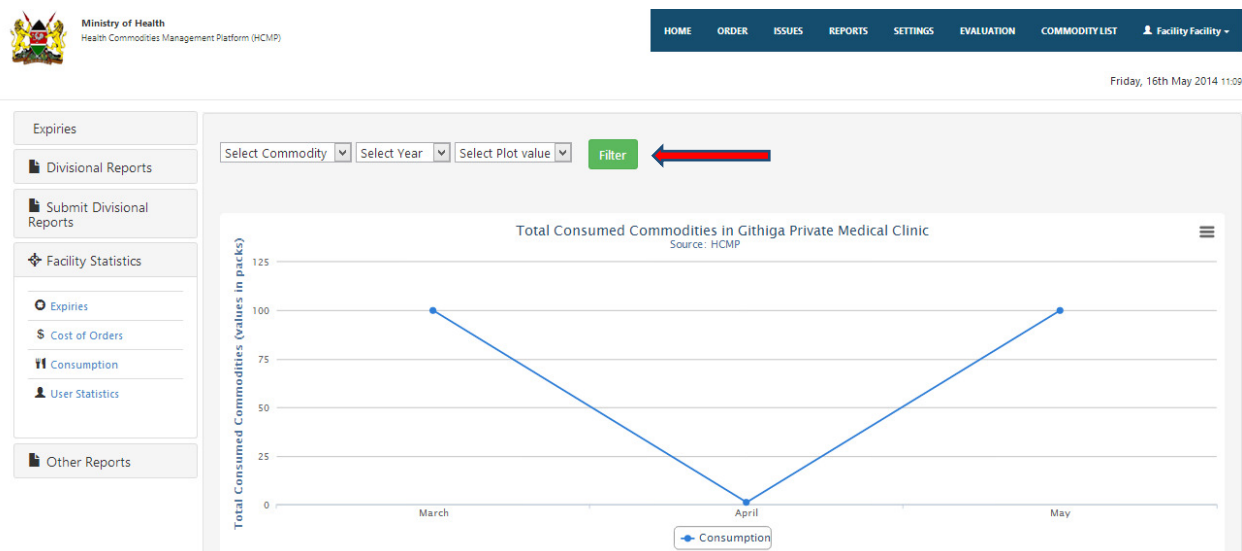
Ministry of Health
Health Commodities Management Platform (HCMP)

HOME ORDER ISSUES REPORTS SETTINGS EVALUATION COMMODITY LIST Facility Facility

Friday, 16th May 2014 11:09

Expiries

Divisional Reports

Submit Divisional Reports

Facility Statistics

Expiries

Cost of Orders

Consumption

User Statistics

Other Reports

Select Commodity | Select Year | Select Plot value | Filter

Total Consumed Commodities in Githiga Private Medical Clinic
Source: HCMP

Total Consumed Commodities (values in packs)

125
100
75
50
25
0

March April May

Consumption